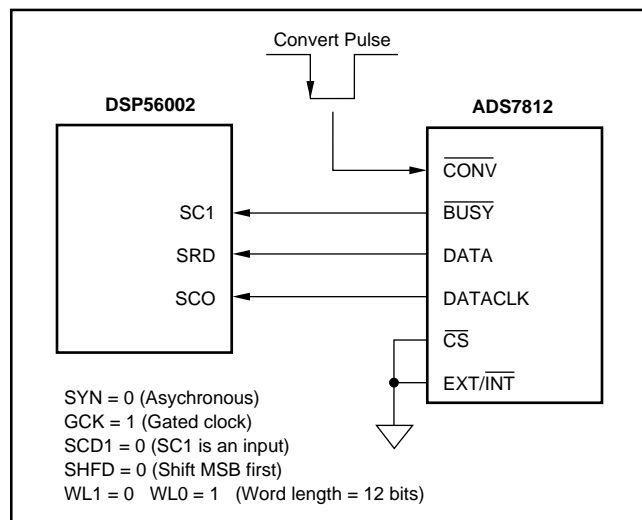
Convert Pulse

DSP56002

ADS7812

$\overline{CONV}$

SC1

$\overline{BUSY}$

SRD

DATA

SCO

DATACLK

$\overline{CS}$

EXT/$\overline{INT}$

SYN = 0 (Asychronous)
GCK = 1 (Gated clock)
SCD1 = 0 (SC1 is an input)
SHFD = 0 (Shift MSB first)
WL1 = 0 WL0 = 1 (Word length = 12 bits)